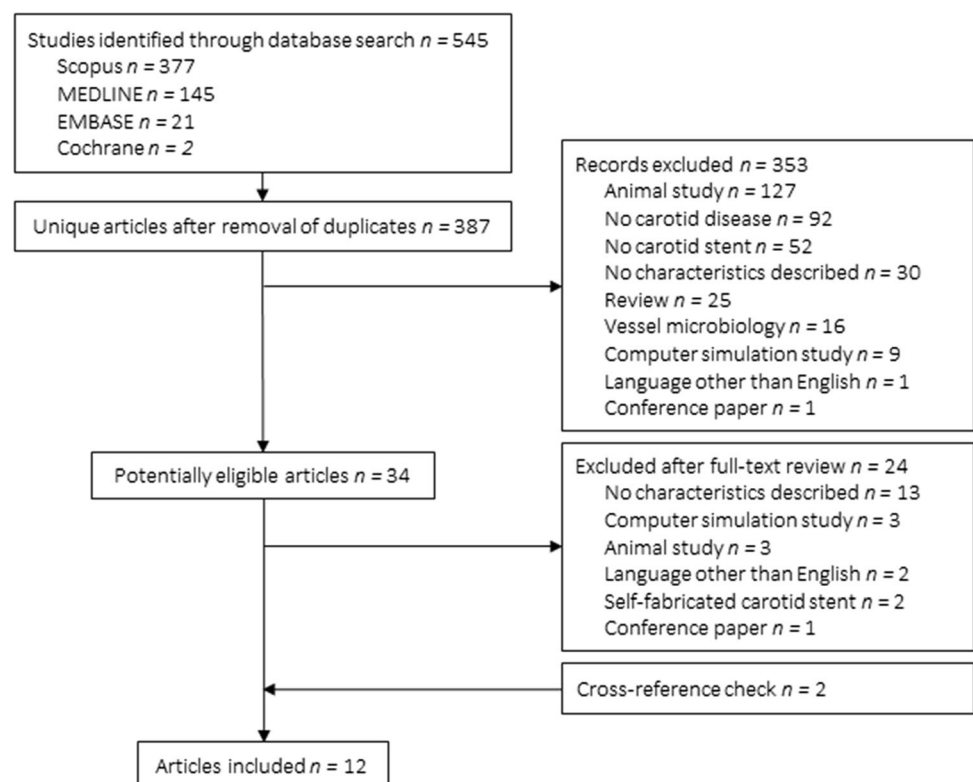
Studies identified through database search $n$ = 545
Scopus $n$ = 377
MEDLINE $n$ = 145
EMBASE $n$ = 21
Cochrane $n$ = $2$

Unique articles after removal of duplicates $n$ = 387

Records excluded $n$ = 353
Animal study $n$ = 127
No carotid disease $n$ = 92
No carotid stent $n$ = 52
No characteristics described $n$ = 30
Review $n$ = 25
Vessel microbiology $n$ = 16
Computer simulation study $n$ = 9
Language other than English $n$ = 1
Conference paper $n$ = 1

Potentially eligible articles $n$ = 34

Excluded after full-text review $n$ = 24
No characteristics described $n$ = 13
Computer simulation study $n$ = 3
Animal study $n$ = 3
Language other than English $n$ = 2
Self-fabricated carotid stent $n$ = 2
Conference paper $n$ = 1

Cross-reference check $n$ = 2

Articles included $n$ = 12